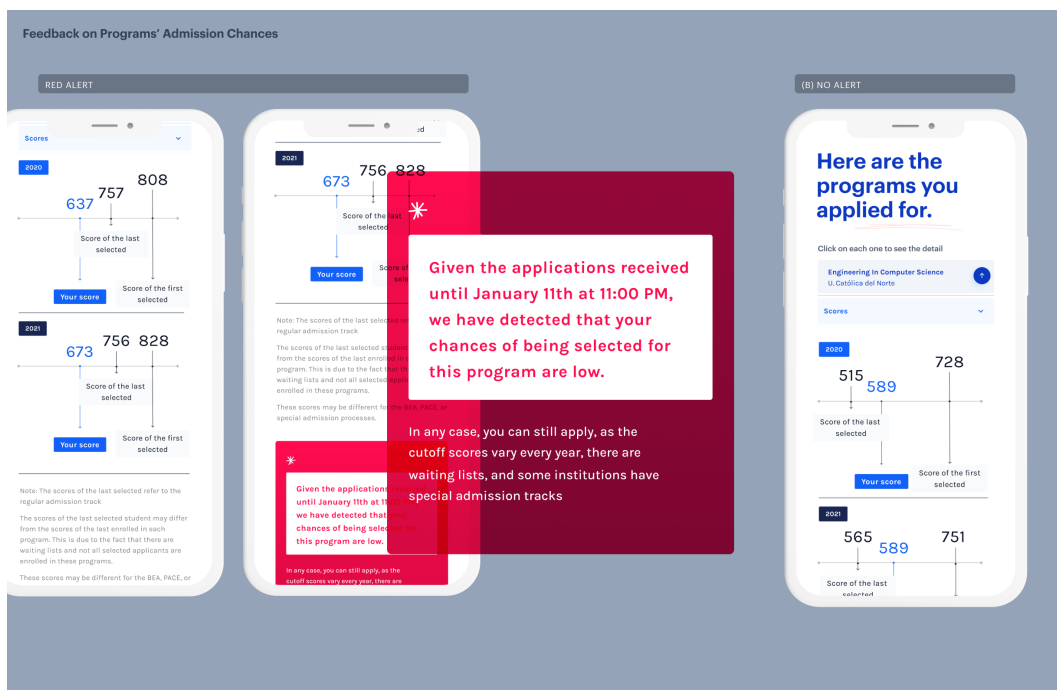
Feedback on Programs' Admission Chances

RED ALERT

Scores

2020

637 757 808

Score of the last selected

Your score

Score of the first selected

2021

673 756 828

Score of the last selected

Your score

Score of the first selected

Note: The scores of the last selected refer to the regular admission track

The scores of the last selected student may differ from the scores of the last enrolled in each program. This is due to the fact that there are waiting lists and not all selected applicants are enrolled in these programs.

These scores may be different for the BEA, PACE, or

2021

673 756 828

Score of the last selected

Your score

Note: The scores of the last selected re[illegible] regular admission track

The scores of the last selected student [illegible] from the scores of the last enrolled in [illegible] program. This is due to the fact that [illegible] waiting lists and not all selected appli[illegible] enrolled in these programs.

These scores may be different for the BEA, PACE, or special admission processes.

Given the applications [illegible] until January 11th at 11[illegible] we have detected that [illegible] chances of being selected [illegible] this program are low.

In any case, you can still apply, as the cutoff scores vary every year, there are

Given the applications received until January 11th at 11:00 PM, we have detected that your chances of being selected for this program are low.

In any case, you can still apply, as the cutoff scores vary every year, there are waiting lists, and some institutions have special admission tracks

(B) NO ALERT

Here are the programs you applied for.

Click on each one to see the detail

Engineering In Computer Science
U. Católica del Norte

Scores

2020

515 589 728

Score of the last selected

Your score

Score of the first selected

2021

565 589 751

Score of the last selected